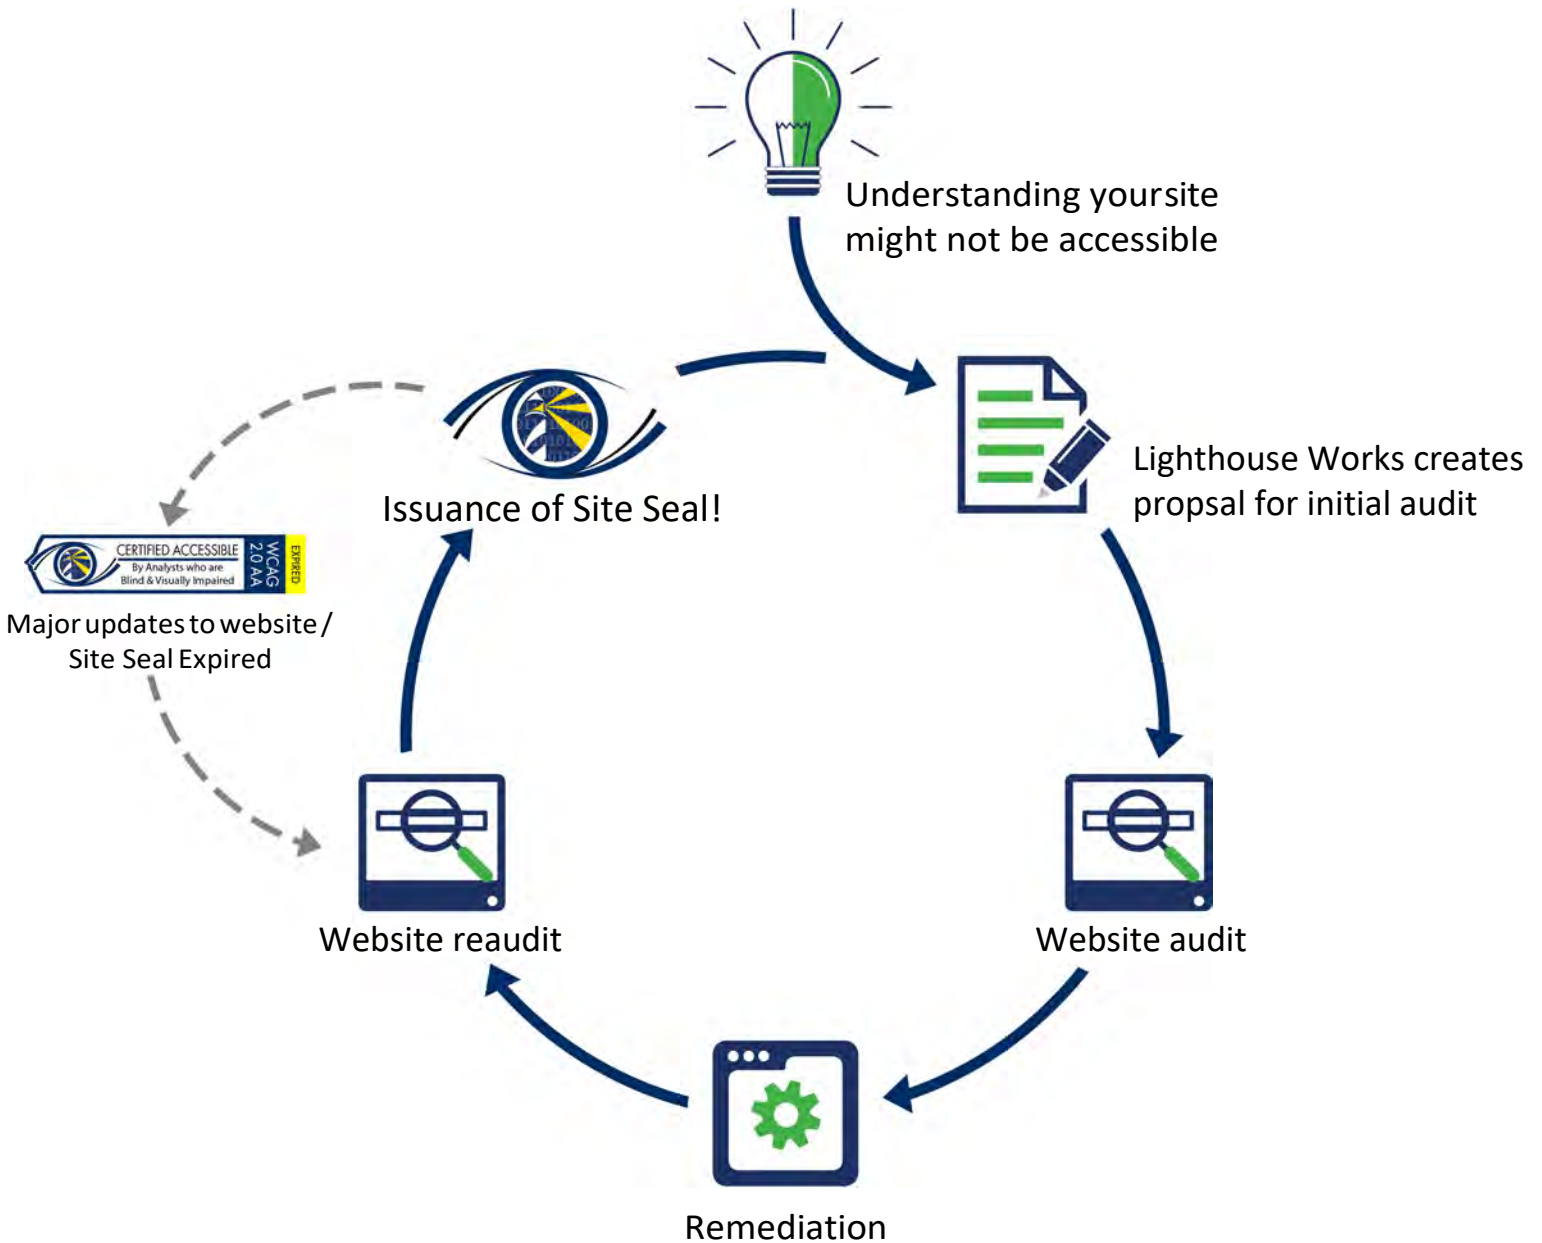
Understanding yoursite might not be accessible

Lighthouse Works creates propsal for initial audit

Website audit

Remediation

Website reaudit

Issuance of Site Seal!

CERTIFIED ACCESSIBLE
By Analysts who are Blind & Visually Impaired
WCAG 2.0 AA
EXPIRED

Major updates to website / Site Seal Expired